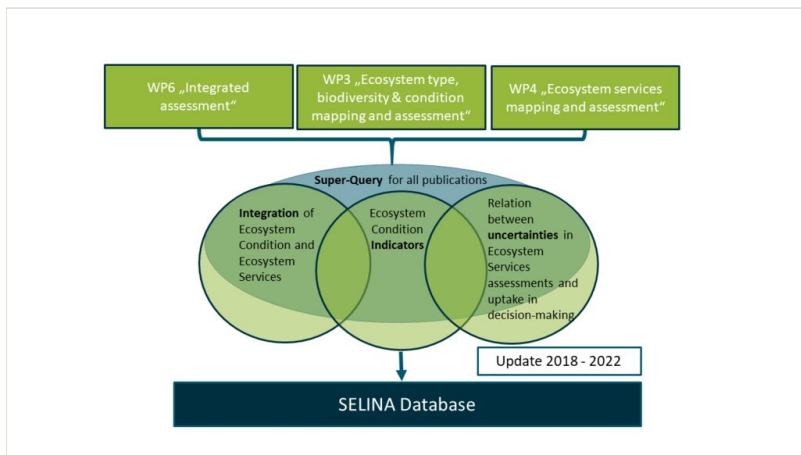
WP6 „Integrated assessment“

WP3 „Ecosystem type, biodiversity & condition mapping and assessment“

WP4 „Ecosystem services mapping and assessment“

Super-Query for all publications

Integration of Ecosystem Condition and Ecosystem Services

Ecosystem Condition Indicators

Relation between uncertainties in Ecosystem Services assessments and uptake in decision-making

Update 2018 - 2022

SELINA Database